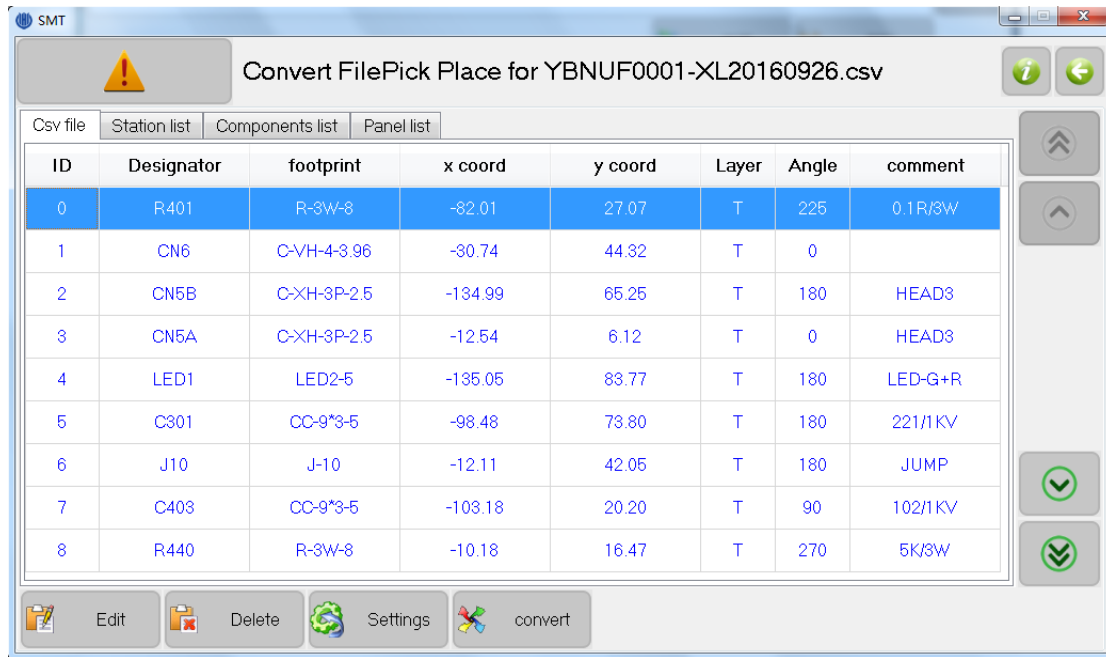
SMT

Convert FilePick Place for YBNUF0001-XL20160926.csv

Csv file | Station list | Components list | Panel list

| ID | Designator | footprint | x coord | y coord | Layer | Angle | comment |
|---|---|---|---|---|---|---|---|
| 0 | R401 | R-3W-8 | -82.01 | 27.07 | T | 225 | 0.1R/3W |
| 1 | CN6 | C-VH-4-3.96 | -30.74 | 44.32 | T | 0 | |
| 2 | CN5B | C-XH-3P-2.5 | -134.99 | 65.25 | T | 180 | HEAD3 |
| 3 | CN5A | C-XH-3P-2.5 | -12.54 | 6.12 | T | 0 | HEAD3 |
| 4 | LED1 | LED2-5 | -135.05 | 83.77 | T | 180 | LED-G+R |
| 5 | C301 | CC-9*3-5 | -98.48 | 73.80 | T | 180 | 221/1KV |
| 6 | J10 | J-10 | -12.11 | 42.05 | T | 180 | JUMP |
| 7 | C403 | CC-9*3-5 | -103.18 | 20.20 | T | 90 | 102/1KV |
| 8 | R440 | R-3W-8 | -10.18 | 16.47 | T | 270 | 5K/3W |

Edit Delete Settings convert